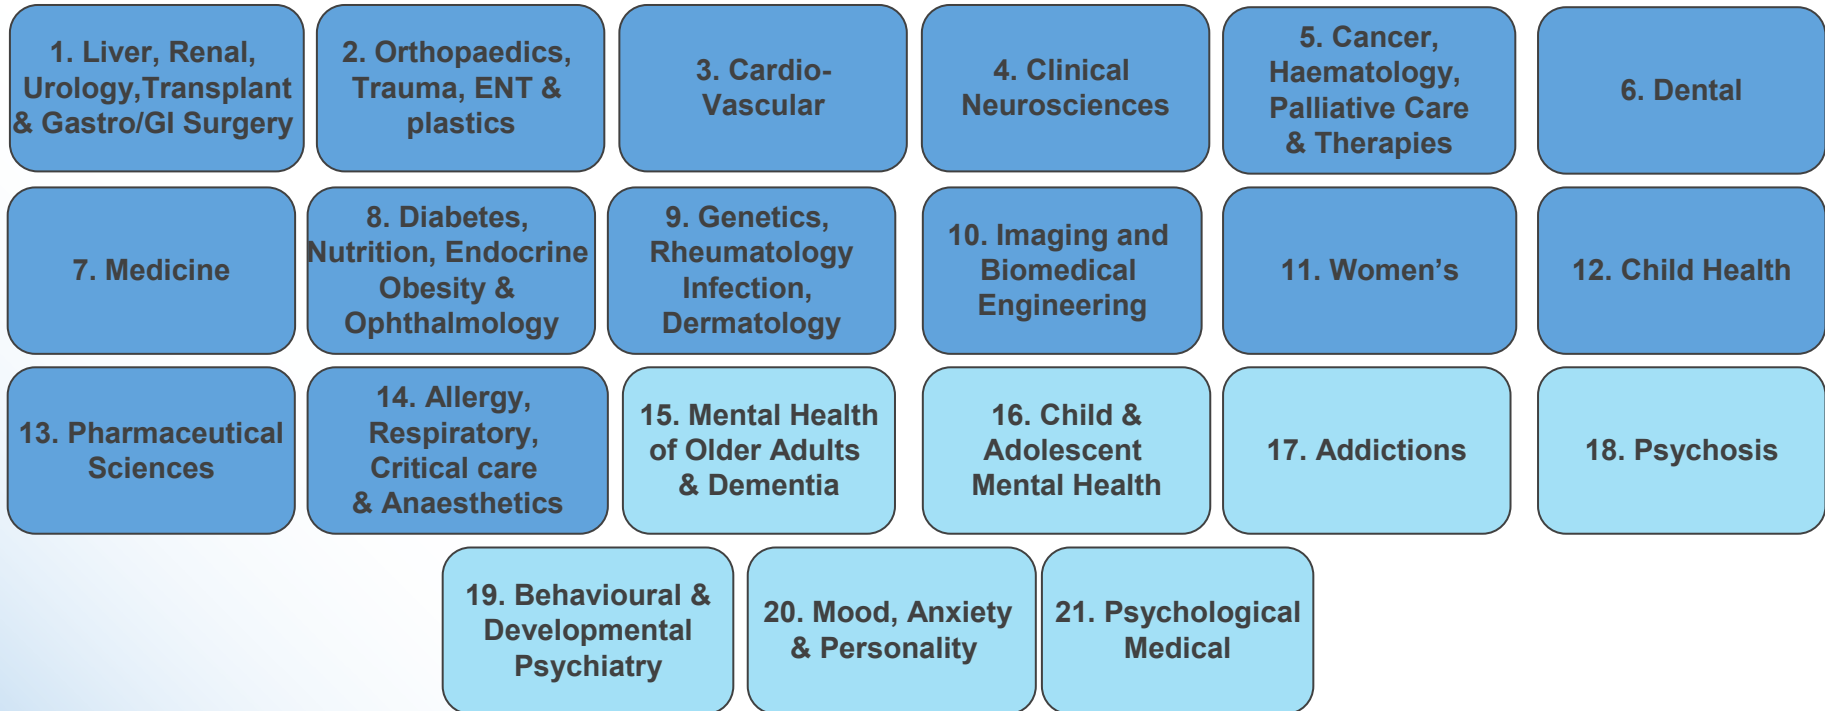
1. Liver, Renal, Urology,Transplant & Gastro/GI Surgery

2. Orthopaedics, Trauma, ENT & plastics

3. Cardio-Vascular

4. Clinical Neurosciences

5. Cancer, Haematology, Palliative Care & Therapies

6. Dental

7. Medicine

8. Diabetes, Nutrition, Endocrine Obesity & Ophthalmology

9. Genetics, Rheumatology Infection, Dermatology

10. Imaging and Biomedical Engineering

11. Women's

12. Child Health

13. Pharmaceutical Sciences

14. Allergy, Respiratory, Critical care & Anaesthetics

15. Mental Health of Older Adults & Dementia

16. Child & Adolescent Mental Health

17. Addictions

18. Psychosis

19. Behavioural & Developmental Psychiatry

20. Mood, Anxiety & Personality

21. Psychological Medical